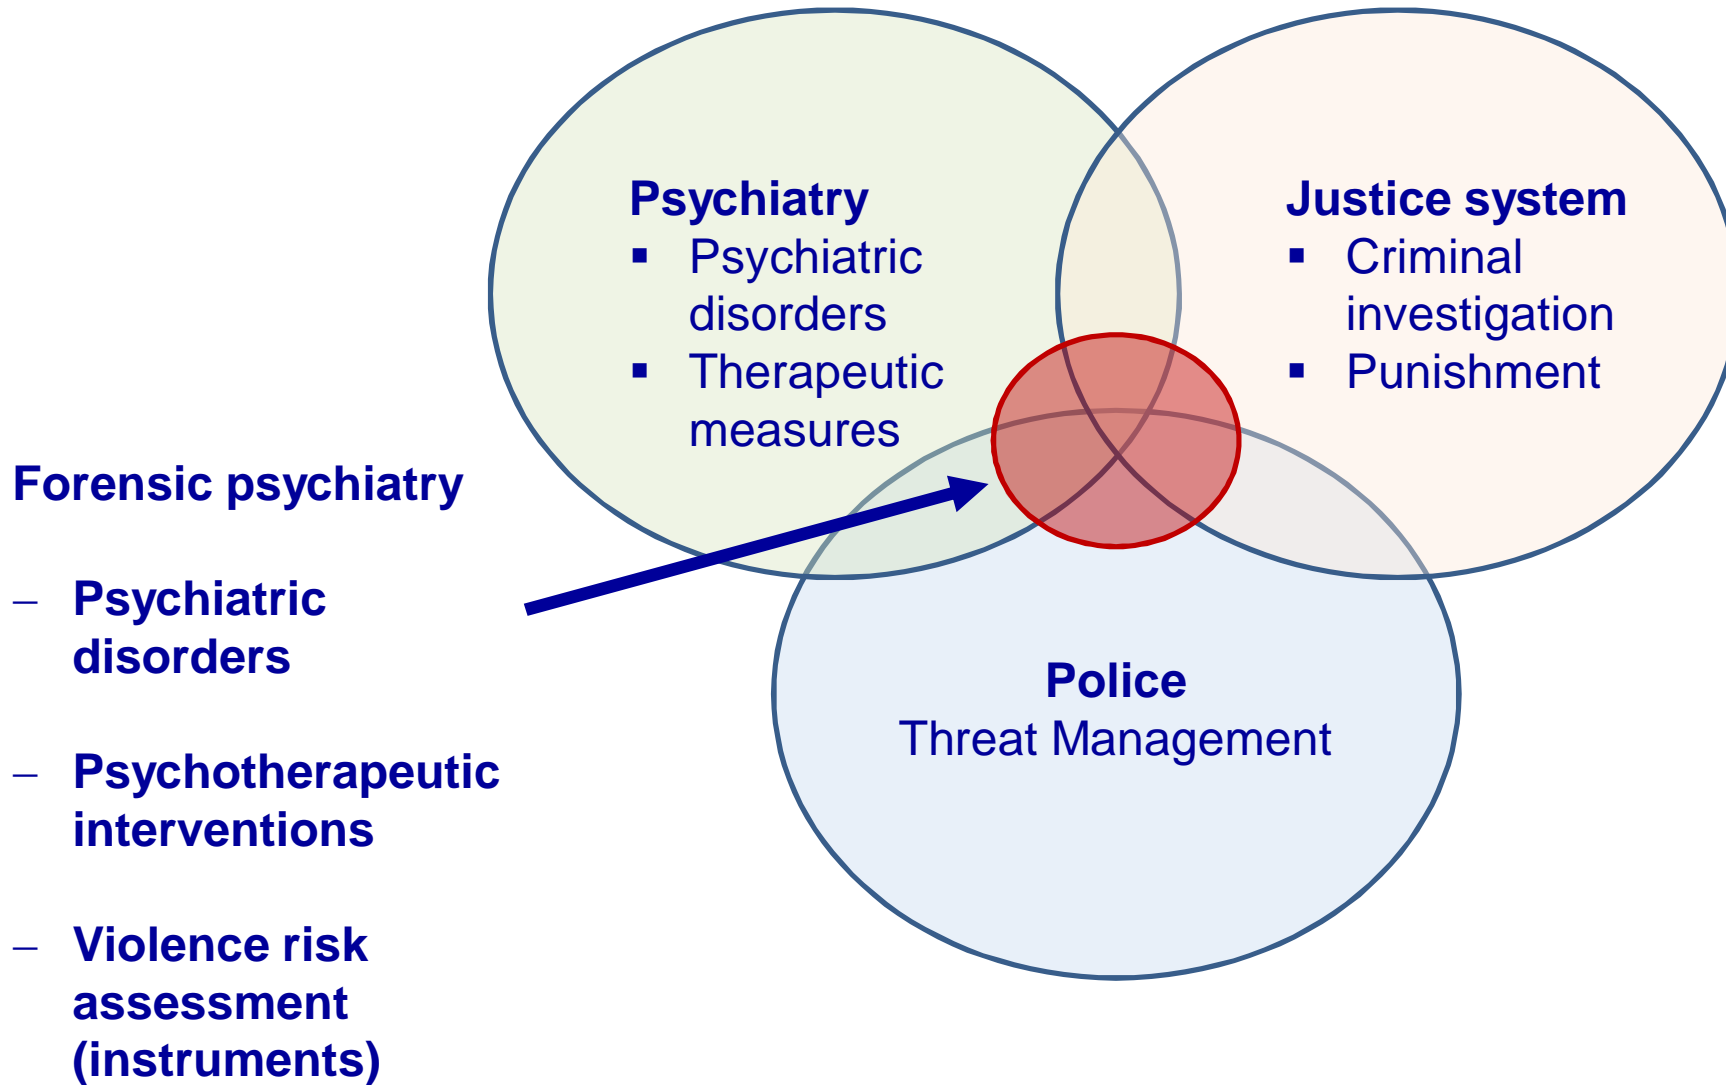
Psychiatry
▪ Psychiatric disorders
▪ Therapeutic measures

Justice system
▪ Criminal investigation
▪ Punishment

Police
Threat Management

Forensic psychiatry

– Psychiatric disorders

– Psychotherapeutic interventions

– Violence risk assessment (instruments)